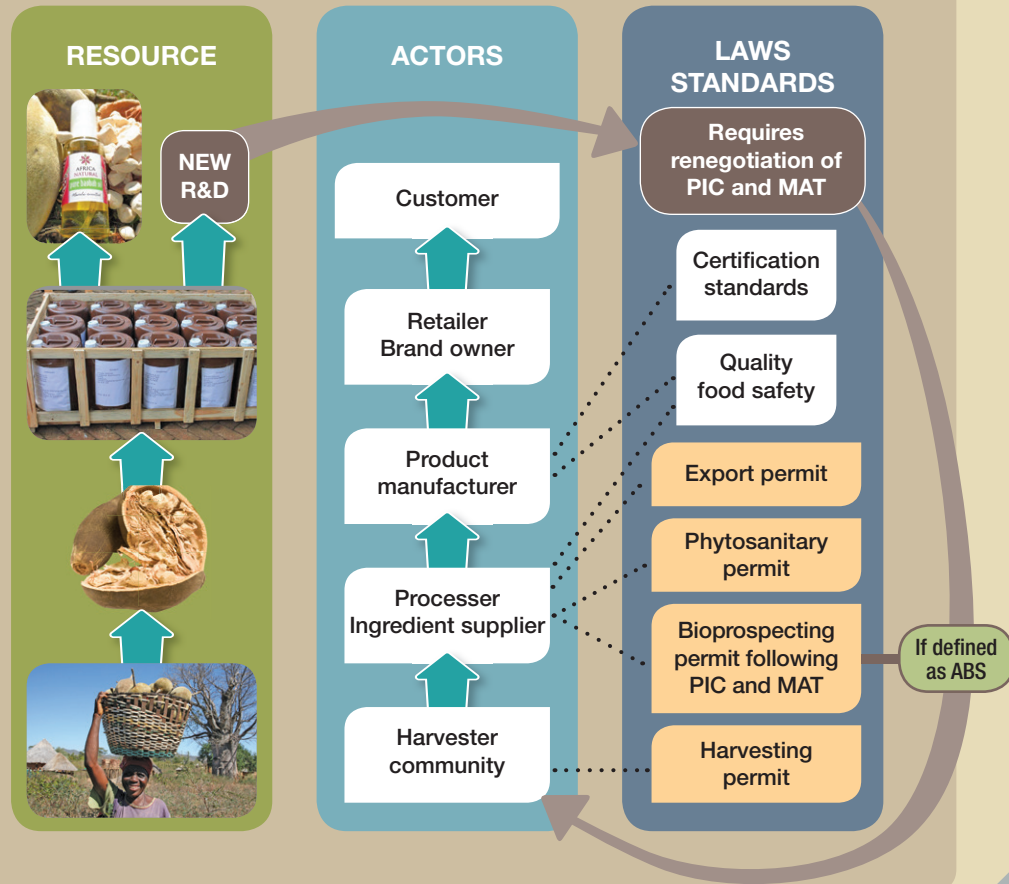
RESOURCE

NEW R&D

AFRICA NATURAL

ACTORS

Customer

Retailer
Brand owner

Product manufacturer

Processer
Ingredient supplier

Harvester community

LAWS STANDARDS

Requires renegotiation of PIC and MAT

Certification standards

Quality food safety

Export permit

Phytosanitary permit

Bioprospecting permit following PIC and MAT

If defined as ABS

Harvesting permit